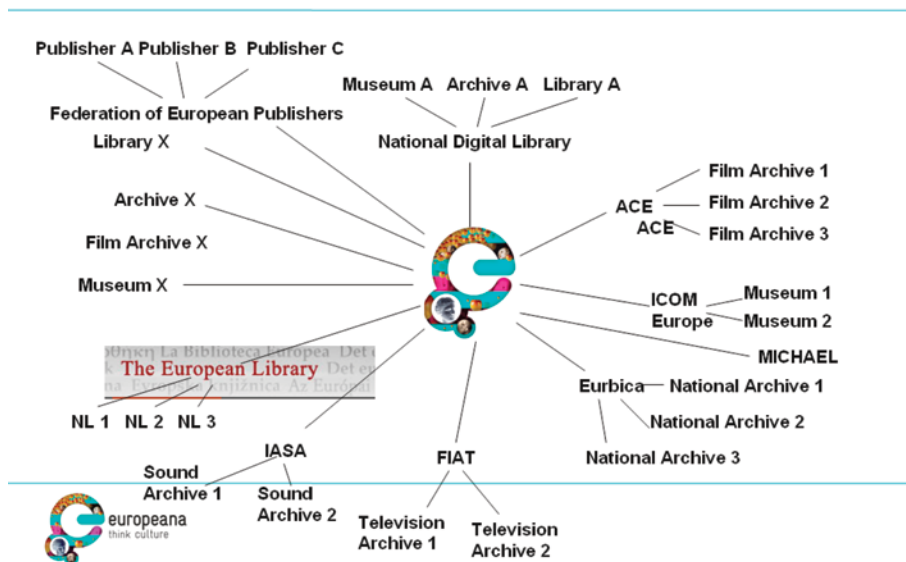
Publisher A Publisher B Publisher C

Federation of European Publishers

Museum A Archive A Library A

National Digital Library

Library X

Archive X

Film Archive X

Museum X

Film Archive 1

ACE

Film Archive 2

ACE

Film Archive 3

ICOM Europe

Museum 1

Museum 2

MICHAEL

ϑήκη La Biblioteca Europea Det e

The European Library

Evropska knjižnica Az Európ

NL 1 NL 2 NL 3

Eurbica

National Archive 1

National Archive 2

National Archive 3

IASA

Sound Archive 1

Sound Archive 2

FIAT

Television Archive 1

Television Archive 2

europeana
think culture